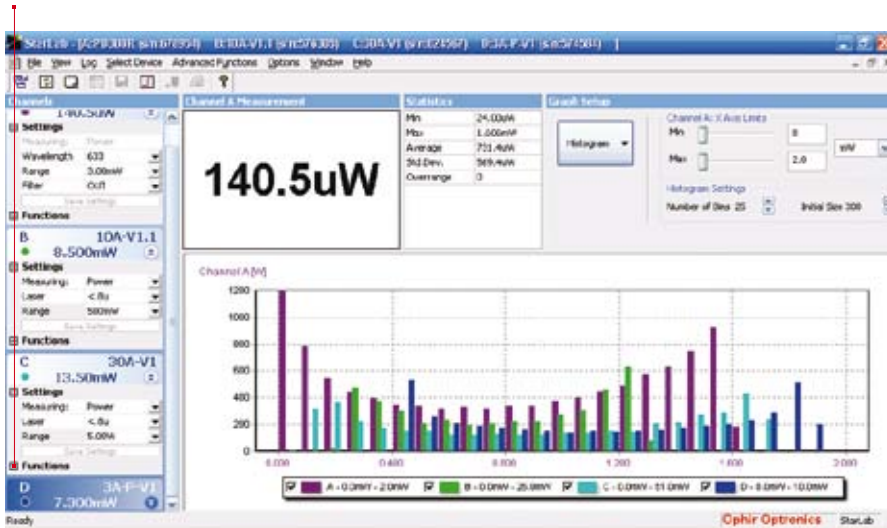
StarLab - [A:PD300R (s/n:678954) B:10A-V1.1 (s/n:576305) C:30A-V1 (s/n:E24567) D:3A-P-V1 (s/n:574584) ]

File View Log Select Device Advanced Functions Options Window Help

Channels

140.5uW

Settings

Measuring: Power

Wavelength 633

Range 3.00mW

Filter OUT

Save Settings

Functions

B 10A-V1.1

8.500mW

Settings

Measuring: Power

Laser <.8u

Range 580mW

Save Settings

Functions

C 30A-V1

13.50mW

Settings

Measuring: Power

Laser <.8u

Range 5.00W

Save Settings

Functions

D 3A-P-V1

7.300mW

Channel A Measurement

140.5uW

Statistics

| | |
|---|---|
| Min | 24.00uW |
| Max | 1.000mW |
| Average | 731.4uW |
| Std.Dev. | 569.4uW |
| Overrange | 0 |

Graph Setup

Histogram

Channel A: X Axis Limits

Min 0

Max 2.0

mW

Histogram Settings

Number of Bins 25

Initial Size 300

Channel A [W]

1200

1000

800

600

400

200

0

0.000

0.400

0.800

1.200

1.600

2.000

A - 0.0mW - 2.0mW

B - 0.0mW - 25.0mW

C - 0.0mW - 51.0mW

D - 0.0mW - 10.0mW

Ready

Ophir Optronics

StarLab